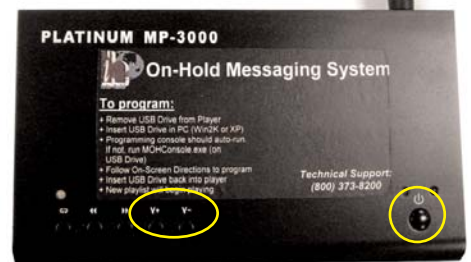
PLATINUM MP-3000

On-Hold Messaging System

To program:

+ Remove USB Drive from Player
+ Insert USB Drive in PC (Win2K or XP)
+ Programming console should auto-run. If not, run MOHConsole.exe (on USB Drive)
+ Follow On-Screen Directions to program
+ Insert USB Drive back into player
+ New playlist will begin playing

Technical Support:
(800) 373-8200

V+ V-